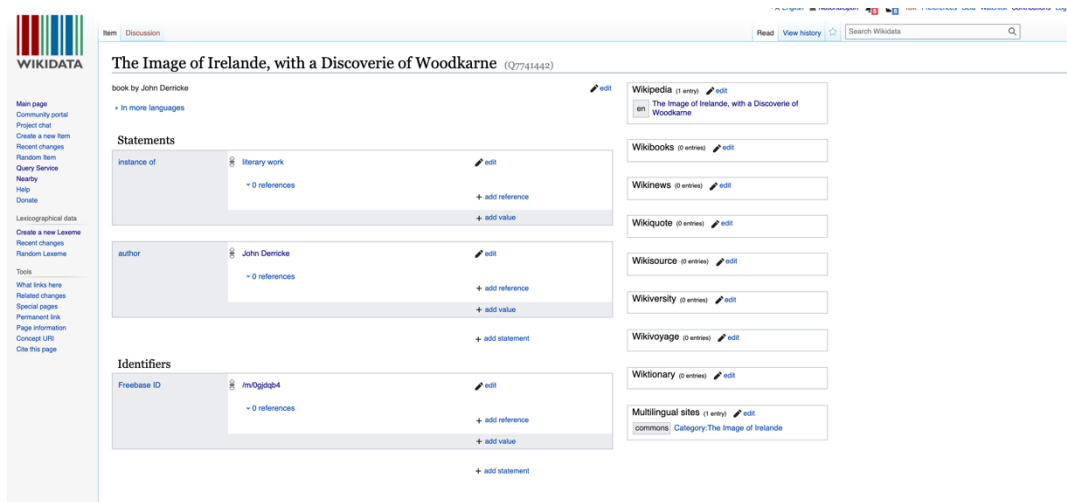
WIKIDATA

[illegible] English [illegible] Talk Preferences Beta Watchlist Contributions Log

Item Discussion

Read View history

Search Wikidata

The Image of Irelande, with a Discoverie of Woodkarne (Q7741442)

book by John Derricke

edit

In more languages

Main page
Community portal
Project chat
Create a new Item
Recent changes
Random Item
Query Service
Nearby
Help
Donate

Lexicographical data
Create a new Lexeme
Recent changes
Random Lexeme

Tools
What links here
Related changes
Special pages
Permanent link
Page information
Concept URI
Cite this page

Statements

instance of
literary work
edit
0 references
+ add reference
+ add value

author
John Derricke
edit
0 references
+ add reference
+ add value

+ add statement

Identifiers

Freebase ID
/m/0gjdqb4
edit
0 references
+ add reference
+ add value

+ add statement

Wikipedia (1 entry) edit
en The Image of Irelande, with a Discoverie of Woodkarne

Wikibooks (0 entries) edit

Wikinews (0 entries) edit

Wikiquote (0 entries) edit

Wikisource (0 entries) edit

Wikiversity (0 entries) edit

Wikivoyage (0 entries) edit

Wiktionary (0 entries) edit

Multilingual sites (1 entry) edit
commons Category:The Image of Irelande